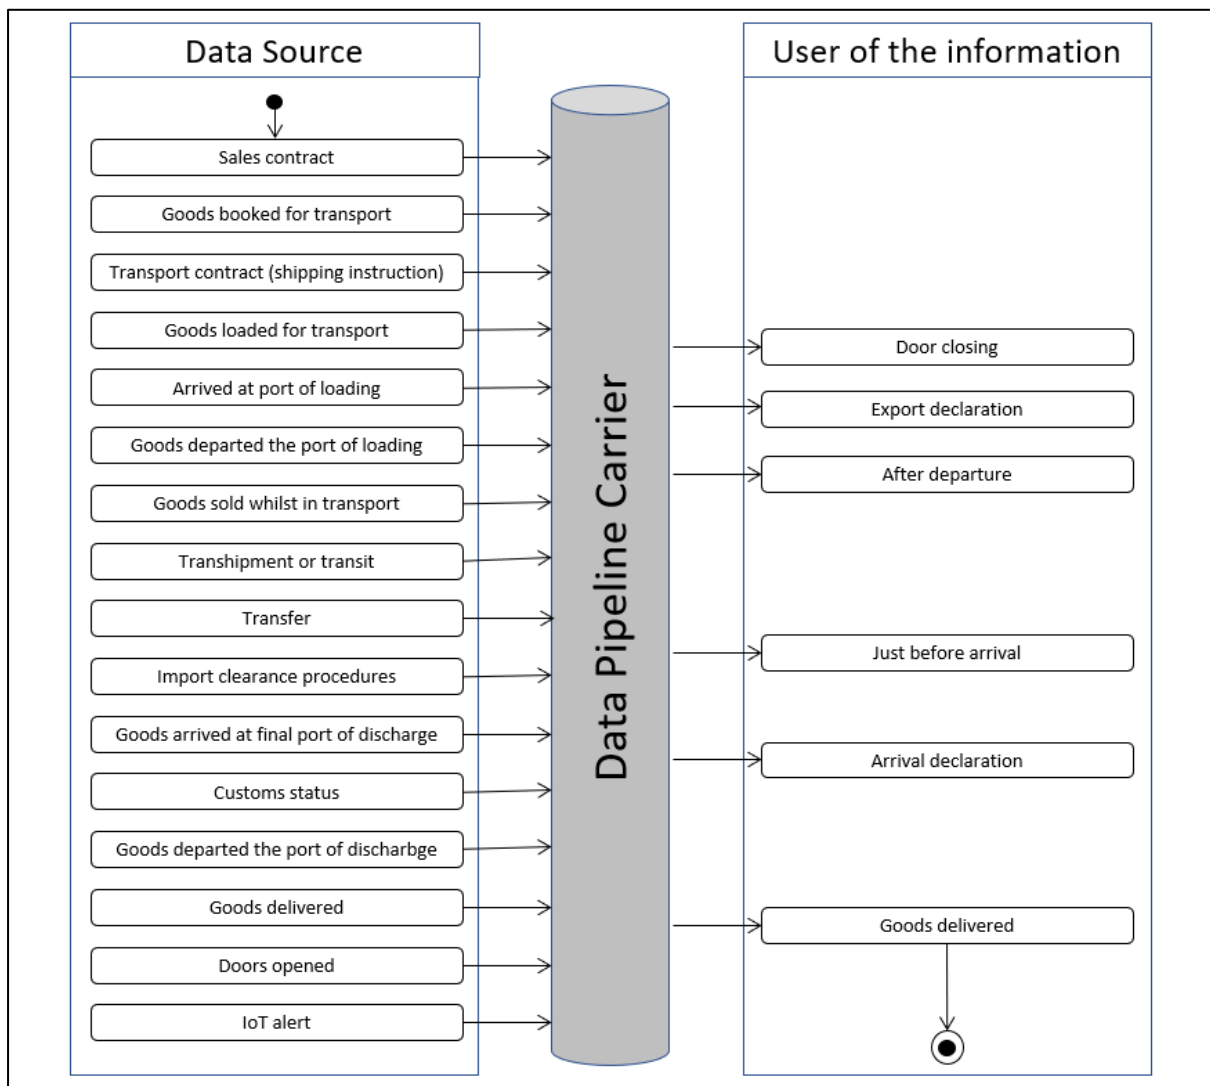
Data Source

Sales contract

Goods booked for transport

Transport contract (shipping instruction)

Goods loaded for transport

Arrived at port of loading

Goods departed the port of loading

Goods sold whilst in transport

Transhipment or transit

Transfer

Import clearance procedures

Goods arrived at final port of discharge

Customs status

Goods departed the port of discharbge

Goods delivered

Doors opened

IoT alert

Data Pipeline Carrier

User of the information

Door closing

Export declaration

After departure

Just before arrival

Arrival declaration

Goods delivered